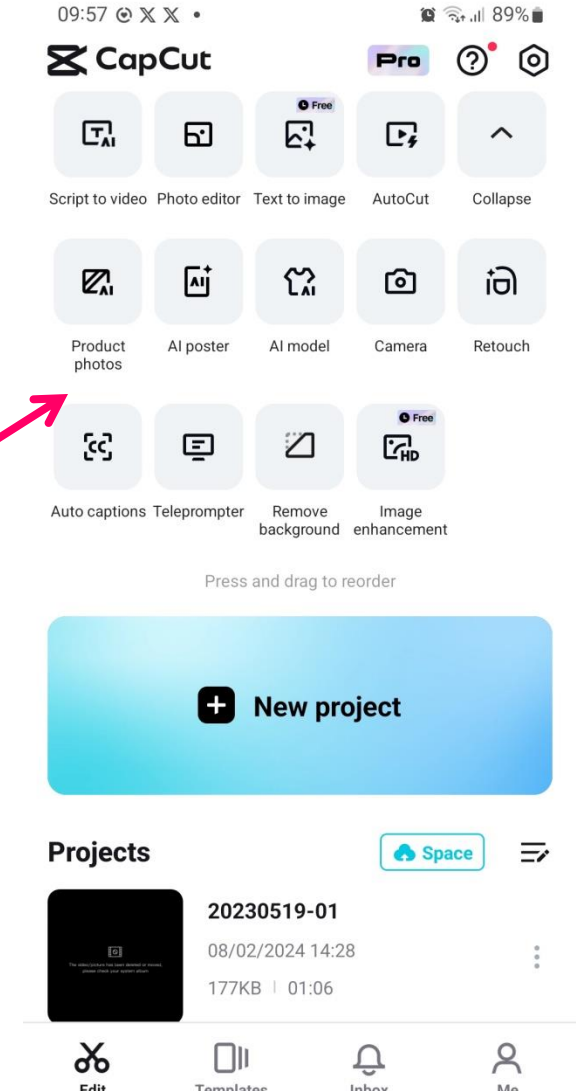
09:57 89%

CapCut Pro

Script to video
Photo editor
Free
Text to image
AutoCut
Collapse

Product photos
AI poster
AI model
Camera
Retouch

Auto captions
Teleprompter
Remove background
Free
Image enhancement

Press and drag to reorder

New project

Projects
Space

20230519-01
08/02/2024 14:28
177KB | 01:06

The video/picture has been deleted or moved, please check your system album.

Edit
Templates
Inbox
Me